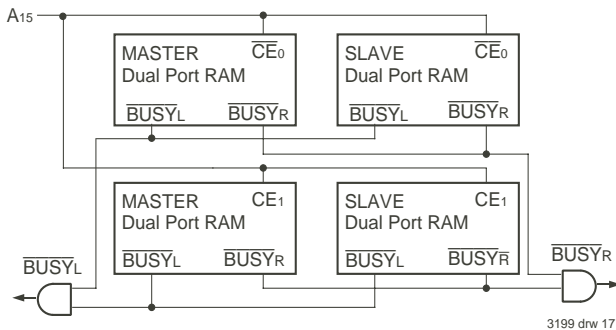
$A_{15}$

MASTER $\overline{CE_0}$
Dual Port RAM
$\overline{BUSY_L}$ $\overline{BUSY_R}$

SLAVE $\overline{CE_0}$
Dual Port RAM
$\overline{BUSY_L}$ $\overline{BUSY_R}$

MASTER $CE_1$
Dual Port RAM
$\overline{BUSY_L}$ $\overline{BUSY_R}$

SLAVE $CE_1$
Dual Port RAM
$\overline{BUSY_L}$ $\overline{BUSY_R}$

$\overline{BUSY_L}$

$\overline{BUSY_R}$

3199 drw 17